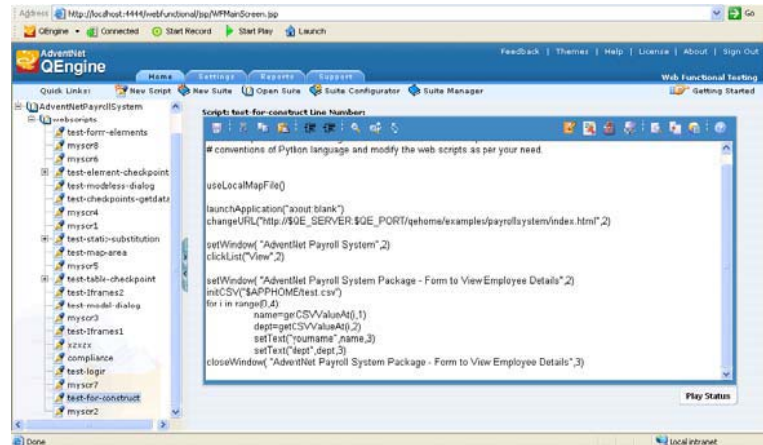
Address http://localhost:4444/webfunctional/jsp/WFMainScreen.jsp Go

QEngine Connected Start Record Start Play Launch

AdventNet QEngine

Feedback | Themes | Help | License | About | Sign Out

Home Settings Reports Support

Web Functional Testing

Quick Links: New Script New Suite Open Suite Suite Configurator Suite Manager Getting Started

AdventNetPayrollSystem
webscripts
test-form-elements
myscr8
myscr6
test-element-checkpoint
test-modeless-dialog
test-checkpoints-getdata
myscr4
myscr1
test-static-substitution
test-map-area
myscr5
test-table-checkpoint
test-Iframes2
test-model-dialog
myscr3
test-Iframes1
xzxzx
compliance
test-login
myscr7
test-for-construct
myscr2

Script: test-for-construct Line Numbers:

# conventions of Python language and modify the web scripts as per your need.

useLocalMapFile()

launchApplication("about:blank")
changeURL("http://$QE_SERVER:$QE_PORT/qehome/examples/payrollsystem/index.html",2)

setWindow( "AdventNet Payroll System",2)
clickList("View",2)

setWindow( "AdventNet Payroll System Package - Form to View Employee Details",2)
initCSV("$APPHOME/test.csv")
for i in range(0,4):
name=getCSVValueAt(i,1)
dept=getCSVValueAt(i,2)
setText("yourname",name,3)
setText("dept",dept,3)
closeWindow( "AdventNet Payroll System Package - Form to View Employee Details",3)

Play Status

Done Local intranet